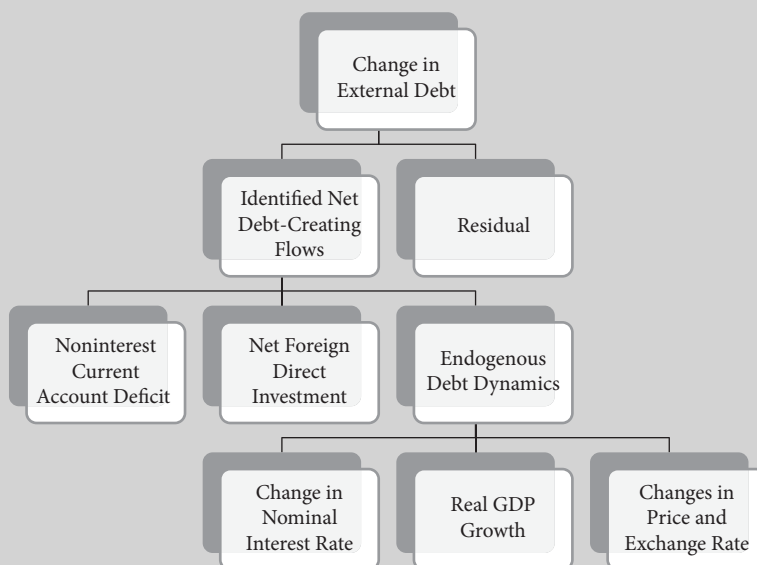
Change in External Debt

Identified Net Debt-Creating Flows

Residual

Noninterest Current Account Deficit

Net Foreign Direct Investment

Endogenous Debt Dynamics

Change in Nominal Interest Rate

Real GDP Growth

Changes in Price and Exchange Rate